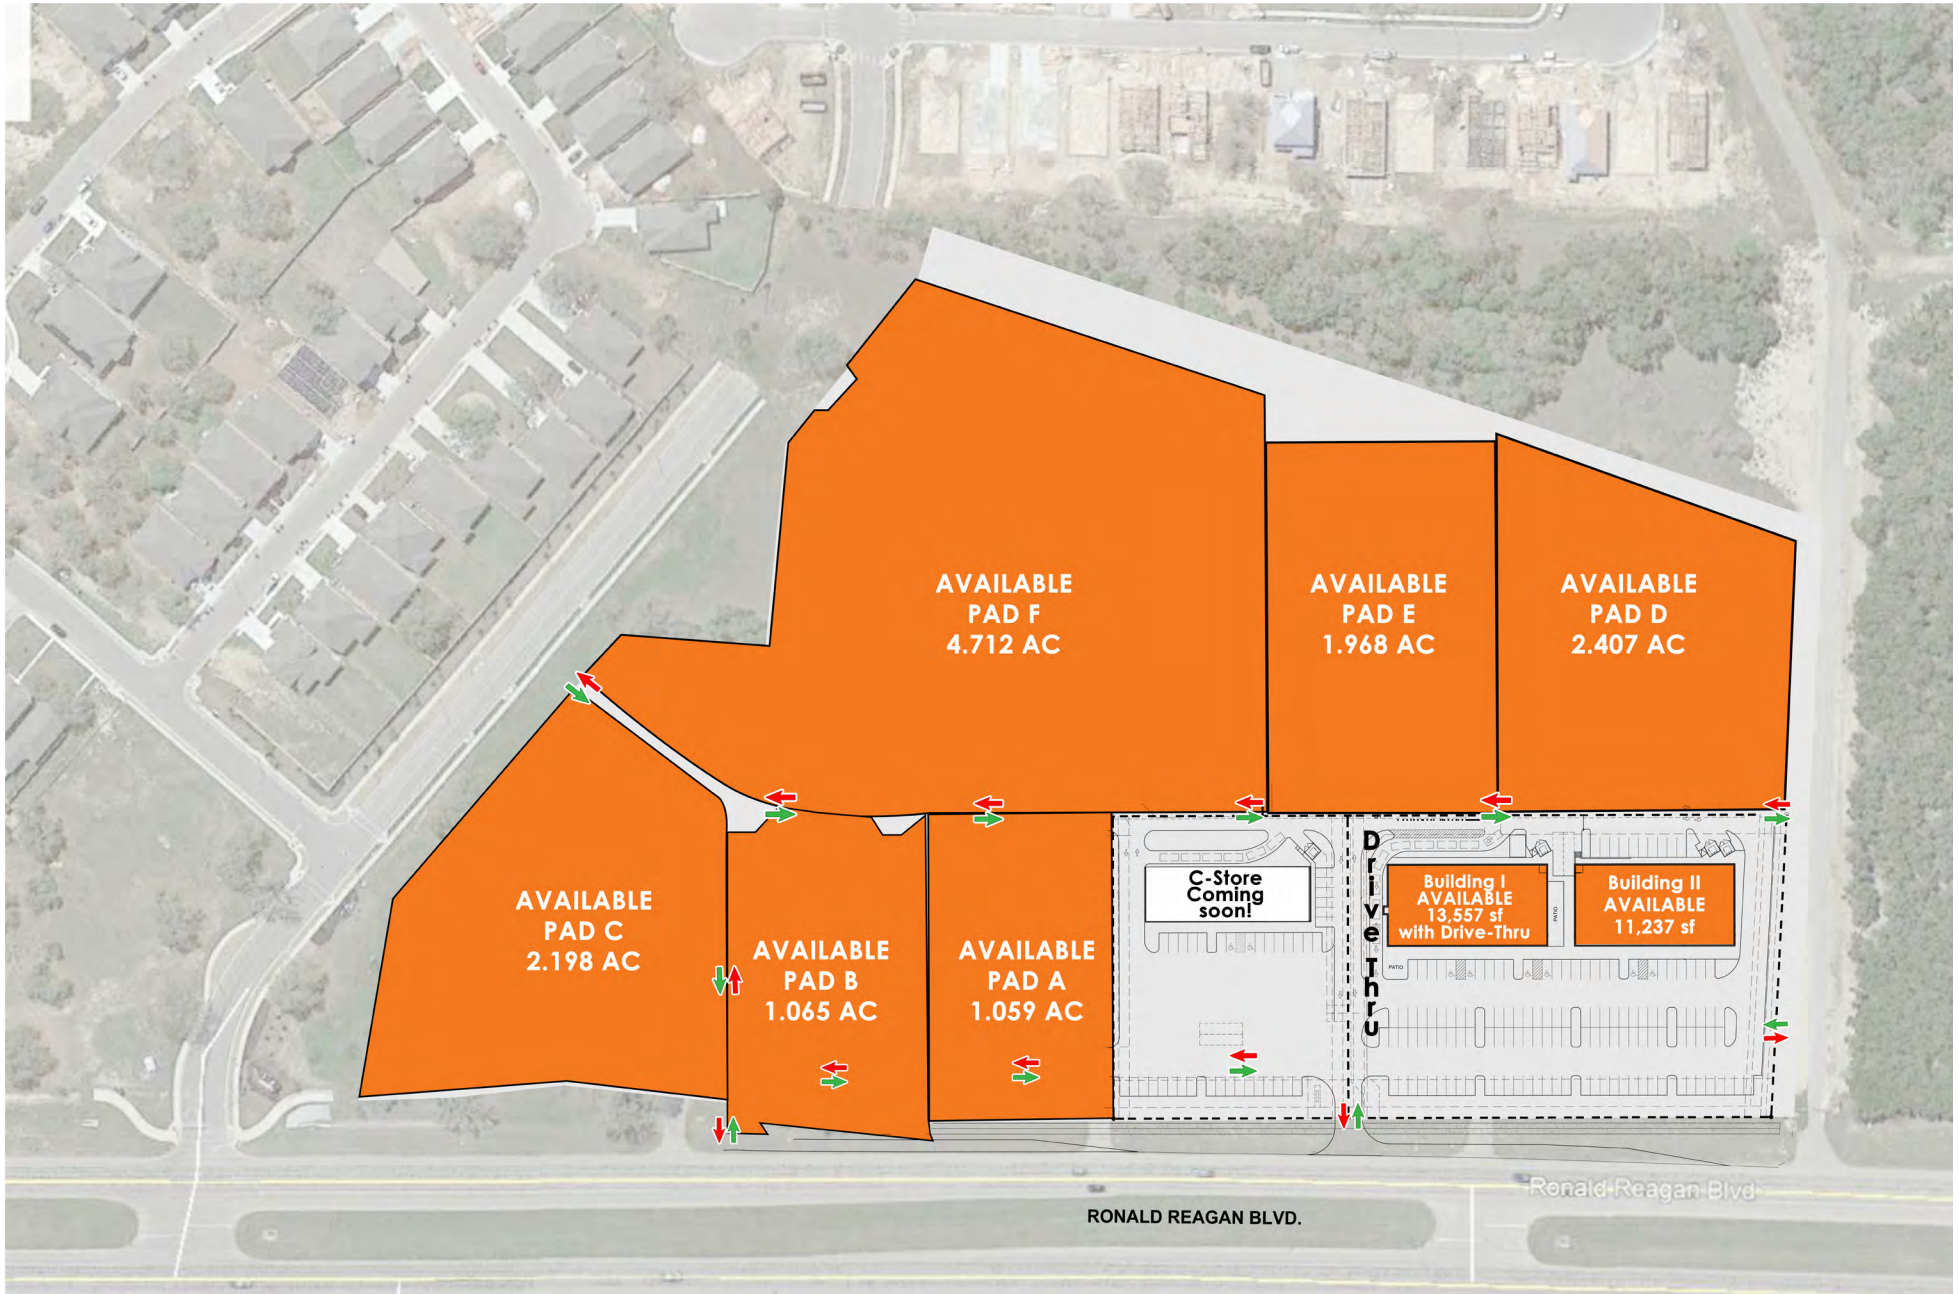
AVAILABLE
PAD F
4.712 AC

AVAILABLE
PAD E
1.968 AC

AVAILABLE
PAD D
2.407 AC

AVAILABLE
PAD C
2.198 AC

AVAILABLE
PAD B
1.065 AC

AVAILABLE
PAD A
1.059 AC

C-Store
Coming
soon!

Drive Thru

Building I
AVAILABLE
13,557 sf
with Drive-Thru

Building II
AVAILABLE
11,237 sf

PATIO

PATIO

Ronald Reagan Blvd

RONALD REAGAN BLVD.